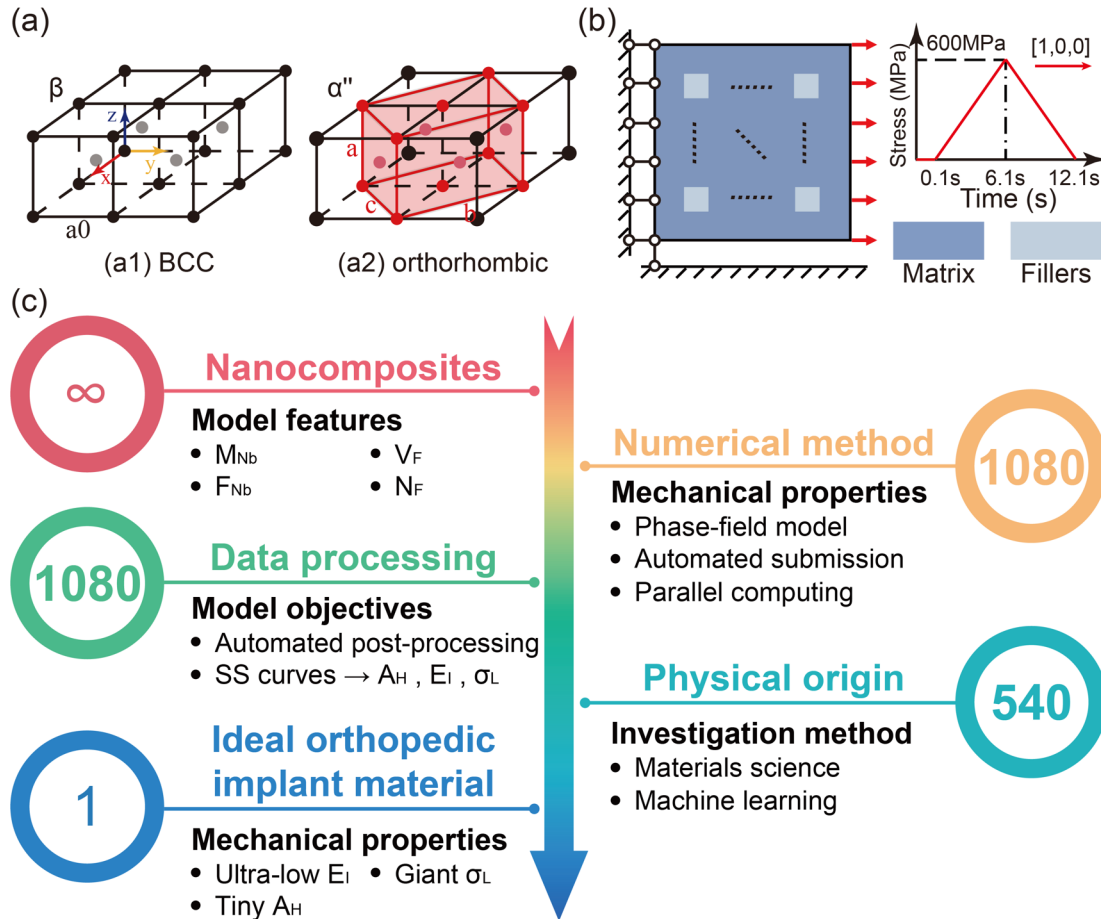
(a)

β

z

y

x

a0

(a1) BCC

α''

a

c

b

(a2) orthorhombic

(b)

600MPa

[1,0,0]

Stress (MPa)

0.1s 6.1s 12.1s

Time (s)

Matrix Fillers

(c)

∞

Nanocomposites

Model features

• $M_{Nb}$ • $V_F$

• $F_{Nb}$ • $N_F$

Numerical method

1080

Mechanical properties

• Phase-field model

• Automated submission

• Parallel computing

1080

Data processing

Model objectives

• Automated post-processing

• SS curves → $A_H$ , $E_I$ , $\sigma_L$

Physical origin

540

Investigation method

• Materials science

• Machine learning

1

Ideal orthopedic implant material

Mechanical properties

• Ultra-low $E_I$ • Giant $\sigma_L$

• Tiny $A_H$